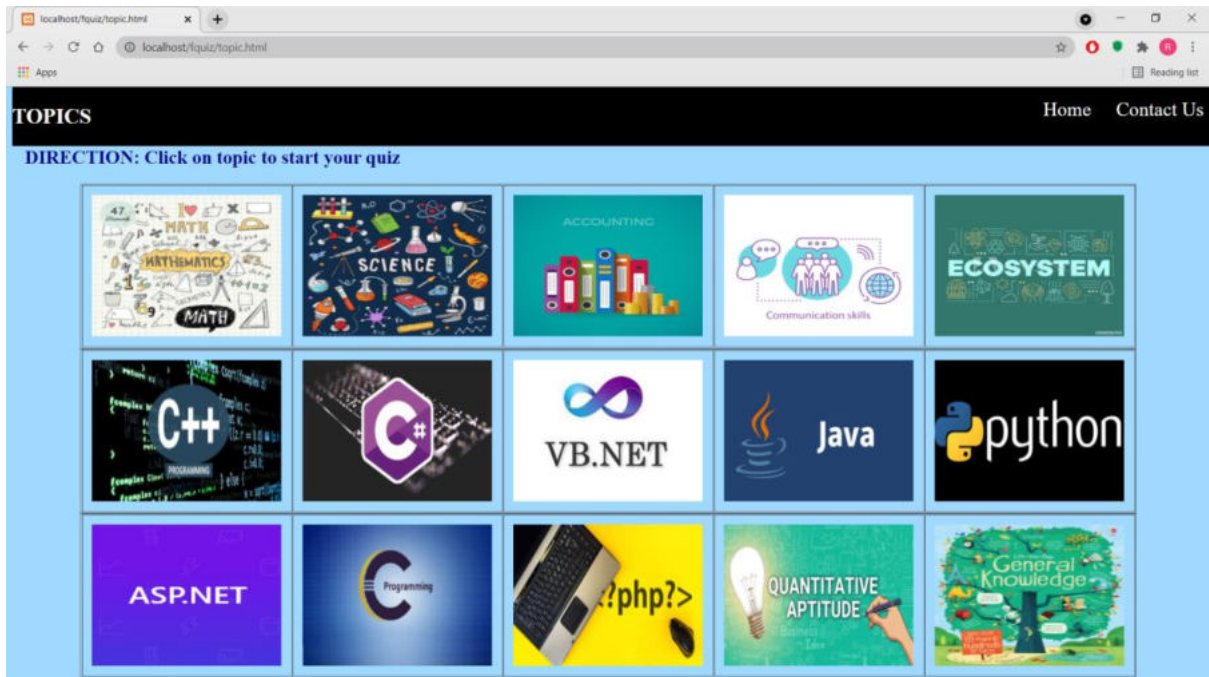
localhost/fquiz/topic.html × +

localhost/fquiz/topic.html

Apps

Reading list

TOPICS

Home Contact Us

DIRECTION: Click on topic to start your quiz

| | | | | |
|---|---|---|---|---|
| MATH MATHEMATICS MATH | SCIENCE | ACCOUNTING | Communication skills | ECOSYSTEM |
| C++ PROGRAMMING | C# | VB.NET | Java | python |
| ASP.NET | C Programming | <?php?> | QUANTITATIVE APTITUDE | General Knowledge |